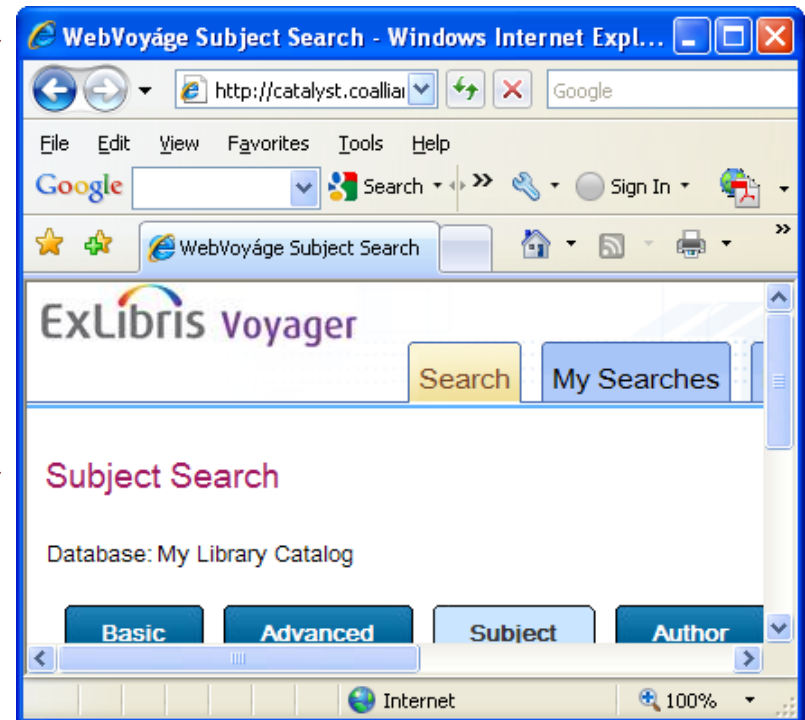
WebVoyáge Subject Search - Windows Internet Expl...

http://catalyst.coallia

Google

File Edit View Favorites Tools Help

Google Search » Sign In

WebVoyáge Subject Search

ExLibris Voyager

Search My Searches

Subject Search

Database: My Library Catalog

Basic Advanced Subject Author

Internet 100%